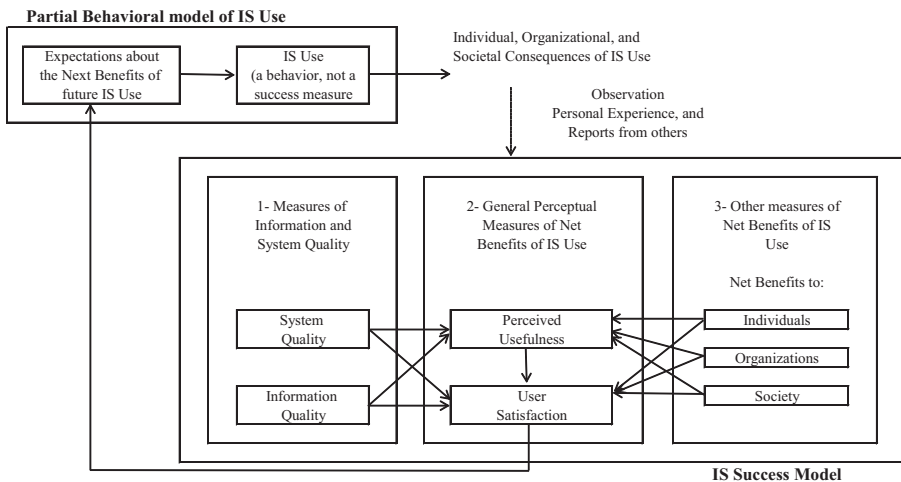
Partial Behavioral model of IS Use

Expectations about the Next Benefits of future IS Use

IS Use (a behavior, not a success measure)

Individual, Organizational, and Societal Consequences of IS Use

Observation Personal Experience, and Reports from others

1- Measures of Information and System Quality

System Quality

Information Quality

2- General Perceptual Measures of Net Benefits of IS Use

Perceived Usefulness

User Satisfaction

3- Other measures of Net Benefits of IS Use

Net Benefits to:

Individuals

Organizations

Society

IS Success Model